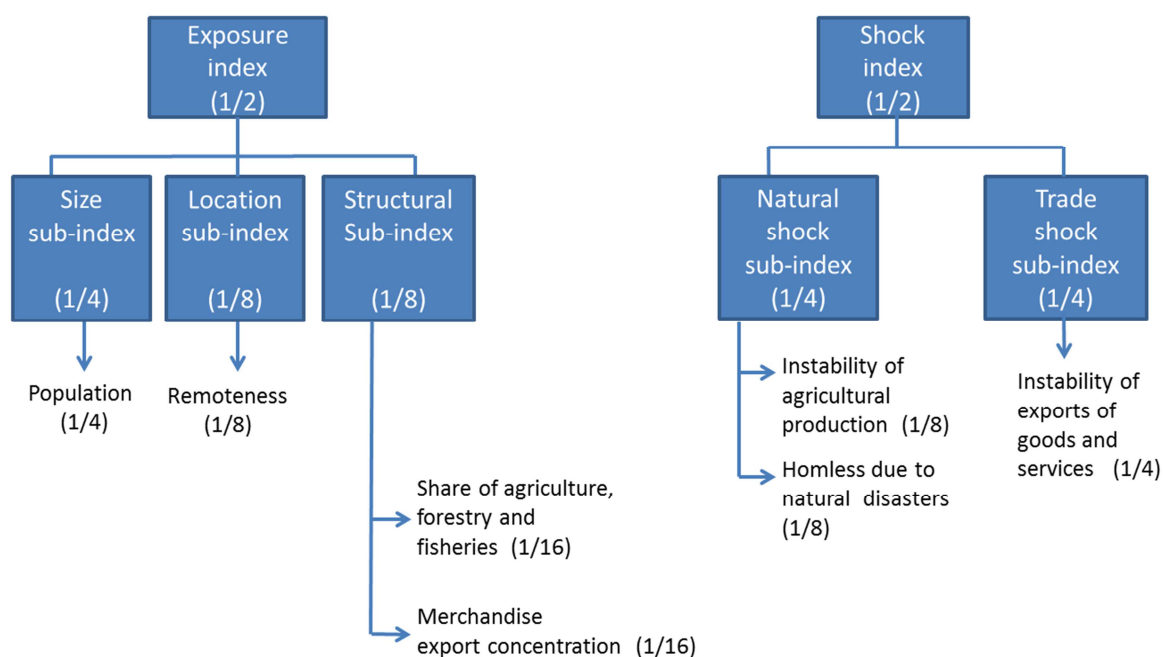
Exposure index (1/2)

Size sub-index (1/4)

Population (1/4)

Location sub-index (1/8)

Remoteness (1/8)

Structural Sub-index (1/8)

Share of agriculture, forestry and fisheries (1/16)

Merchandise export concentration (1/16)

Shock index (1/2)

Natural shock sub-index (1/4)

Instability of agricultural production (1/8)

Homless due to natural disasters (1/8)

Trade shock sub-index (1/4)

Instability of exports of goods and services (1/4)